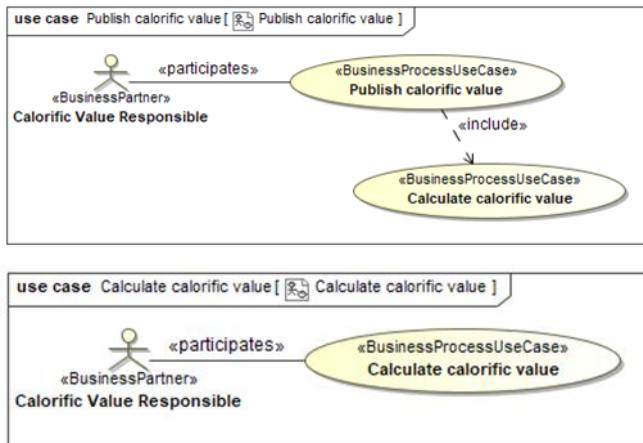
use case Publish calorific value [ Publish calorific value ]

«participates»

«BusinessPartner»
Calorific Value Responsible

«BusinessProcessUseCase»
Publish calorific value

«include»

«BusinessProcessUseCase»
Calculate calorific value

use case Calculate calorific value [ Calculate calorific value ]

«participates»

«BusinessPartner»
Calorific Value Responsible

«BusinessProcessUseCase»
Calculate calorific value